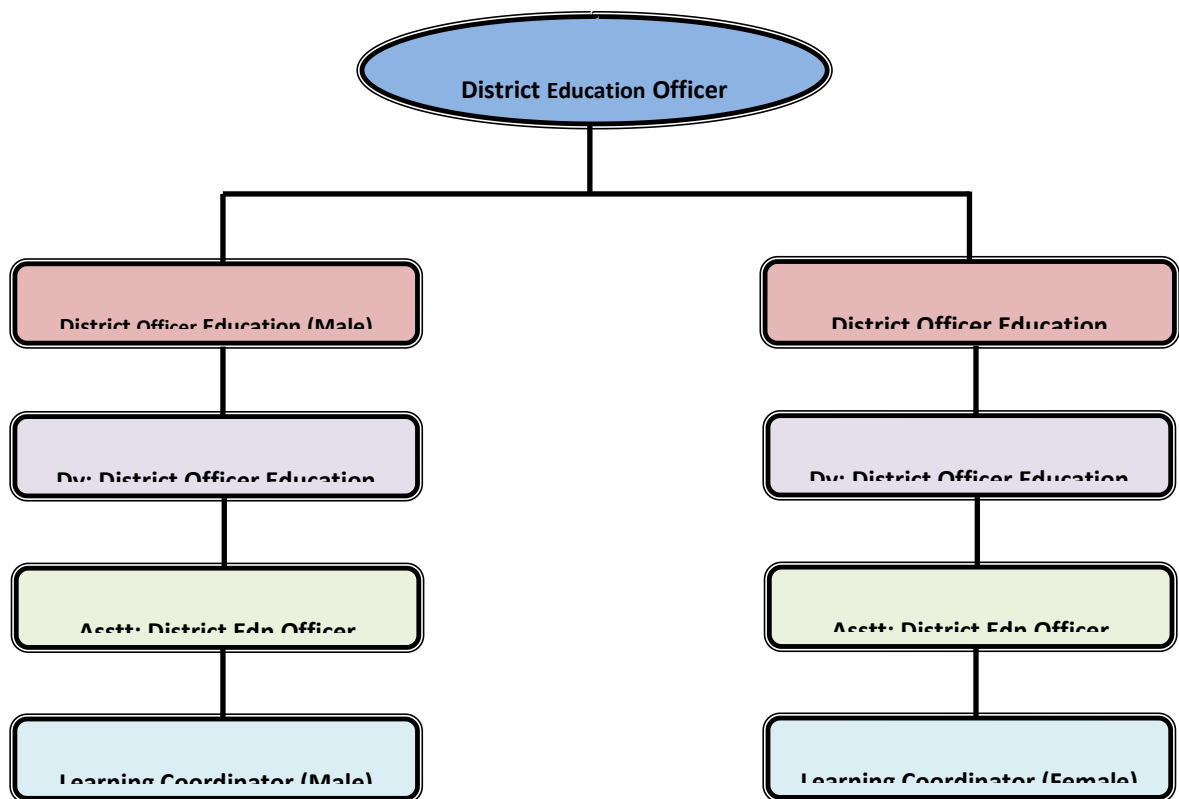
District Education Officer

District Officer Education (Male)

Dy: District Officer Education

Asstt: District Edn Officer

Learning Coordinator (Male)

District Officer Education

Dy: District Officer Education

Asstt: District Edn Officer

Learning Coordinator (Female)